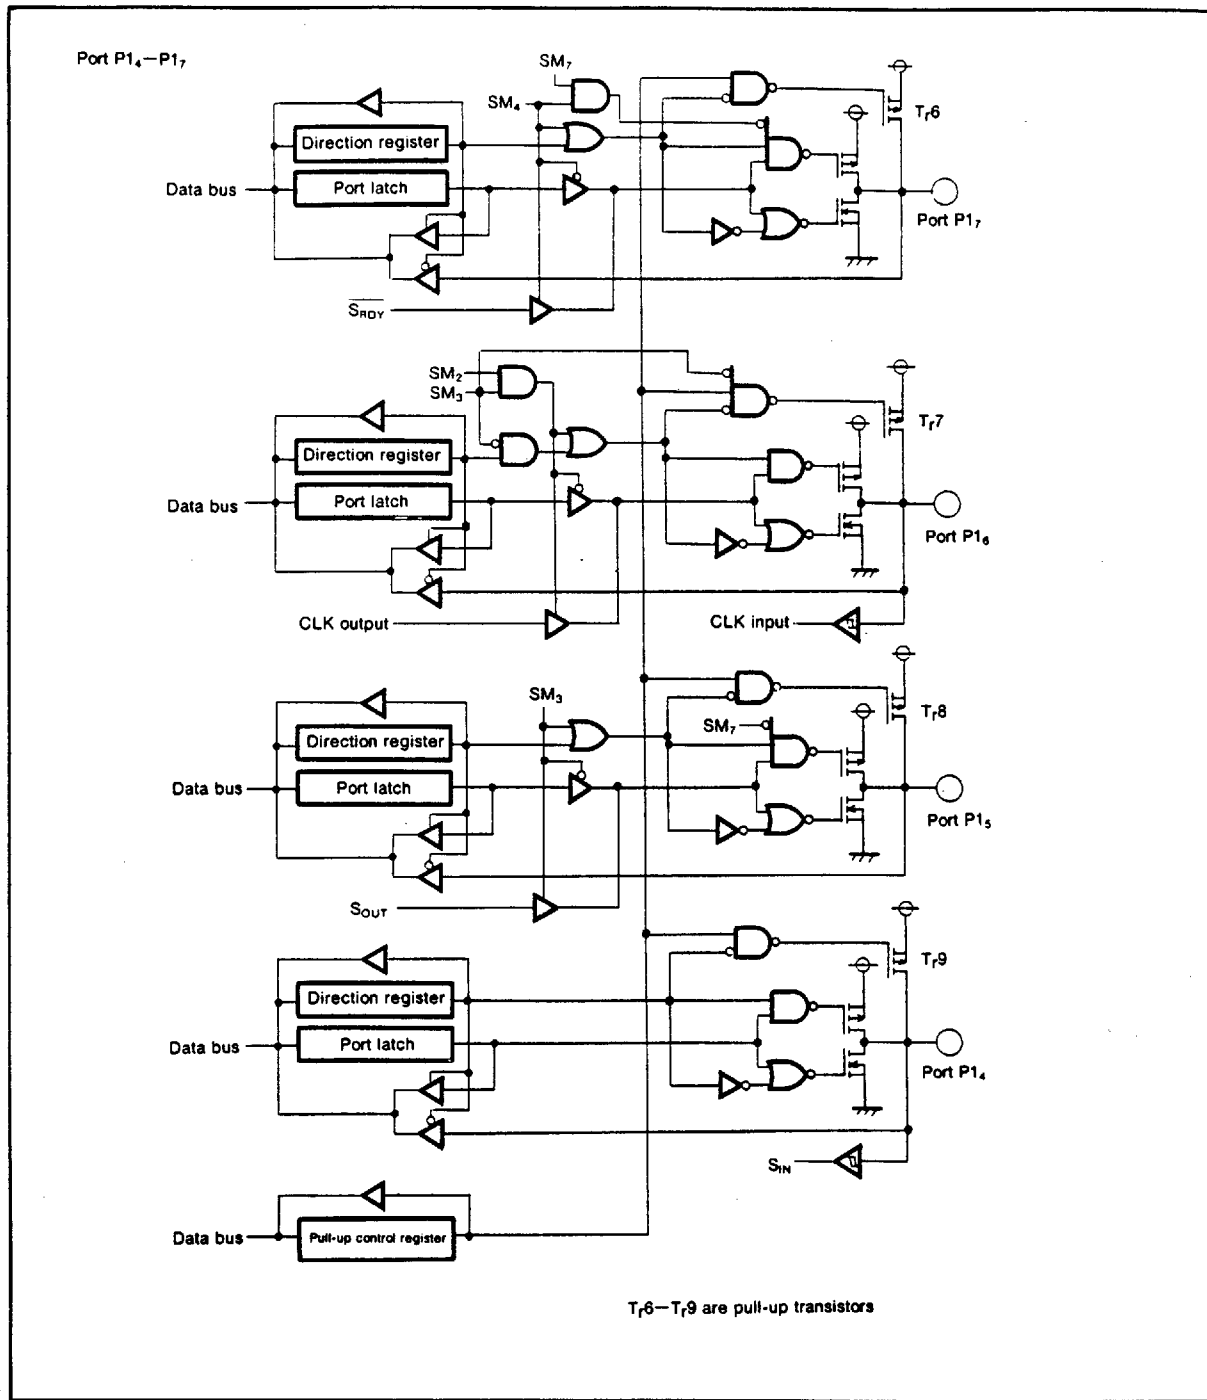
Port P1$_4$—P1$_7$

SM$_7$

SM$_4$

T$_r$6

Direction register

Data bus

Port latch

Port P1$_7$

$\overline{S_{RDY}}$

SM$_2$

SM$_3$

T$_r$7

Direction register

Data bus

Port latch

Port P1$_6$

CLK output

CLK input

SM$_3$

T$_r$8

SM$_7$

Direction register

Data bus

Port latch

Port P1$_5$

S$_{OUT}$

T$_r$9

Direction register

Data bus

Port latch

Port P1$_4$

S$_{IN}$

Data bus

Pull-up control register

T$_r$6—T$_r$9 are pull-up transistors